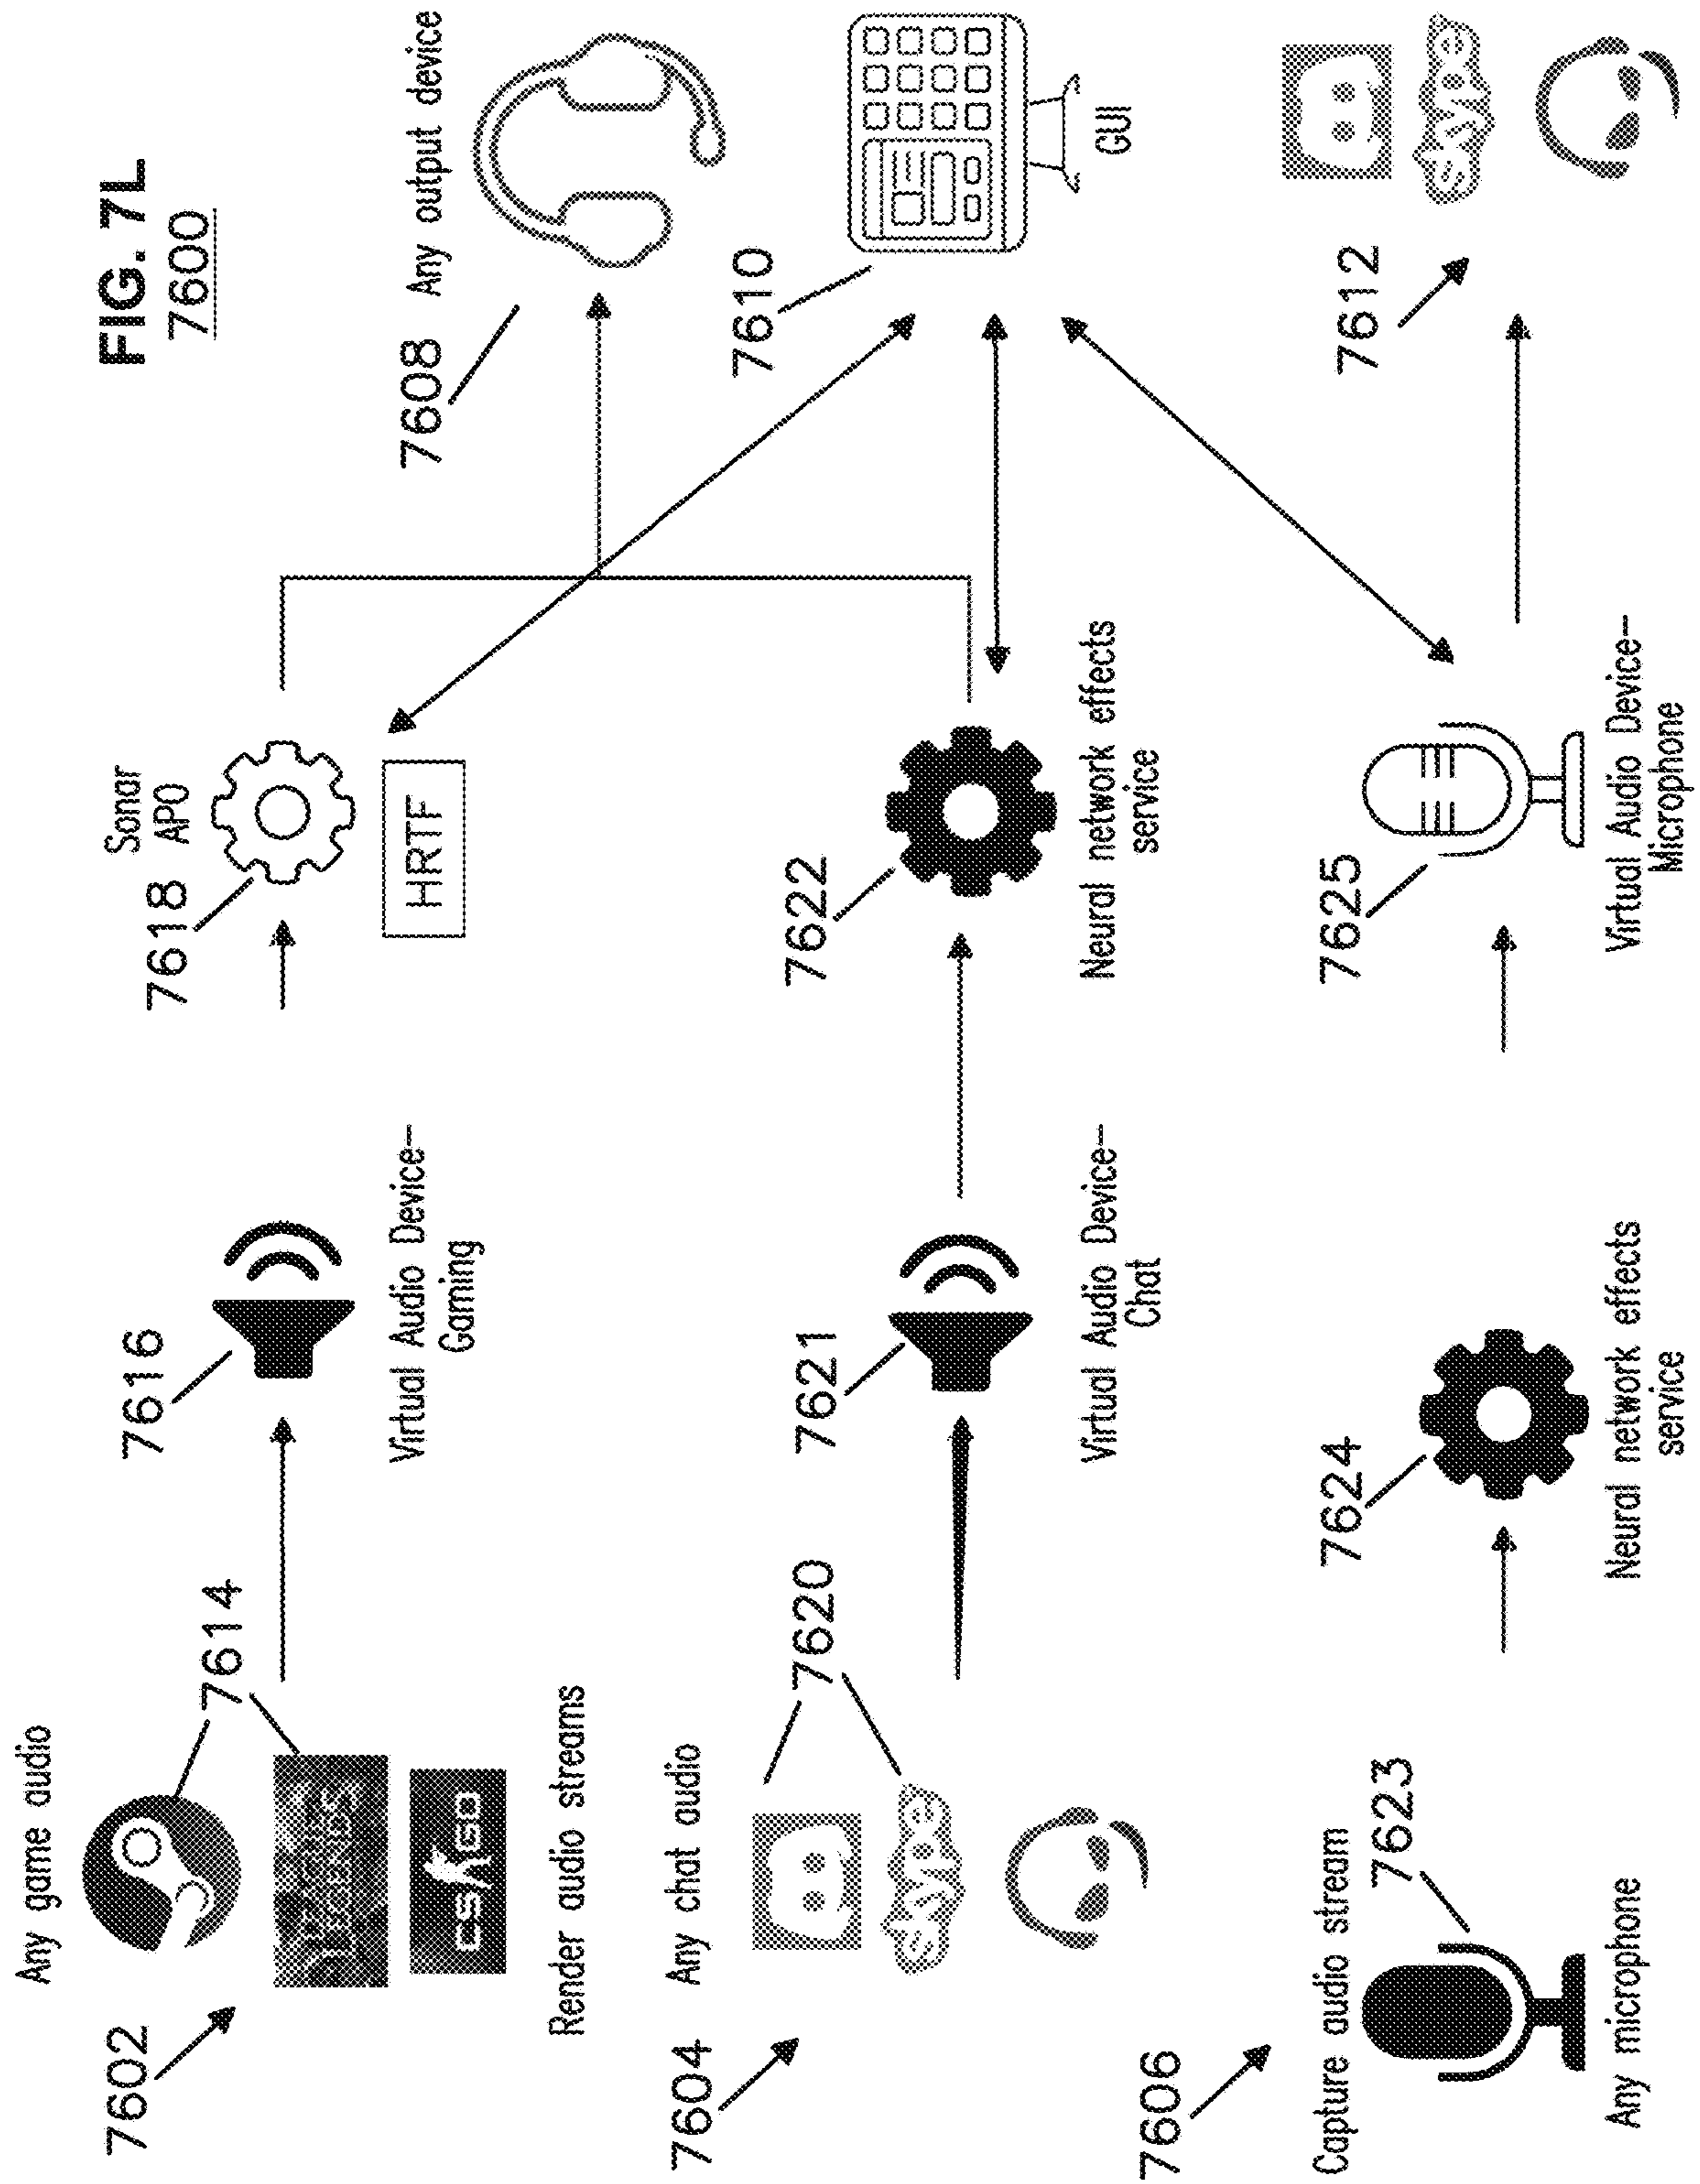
FIG. 7L
7600

7602 Any game audio
7614
Render audio streams
7616
Virtual Audio Device— Gaming
7618 Sonar APO
HRTF
7608 Any output device
7610
GUI

7604 Any chat audio
7620
7621
Virtual Audio Device— Chat
7622
Neural network effects service

7606 Capture audio stream
7623
Any microphone
7624
Neural network effects service
7625
Virtual Audio Device— Microphone
7612